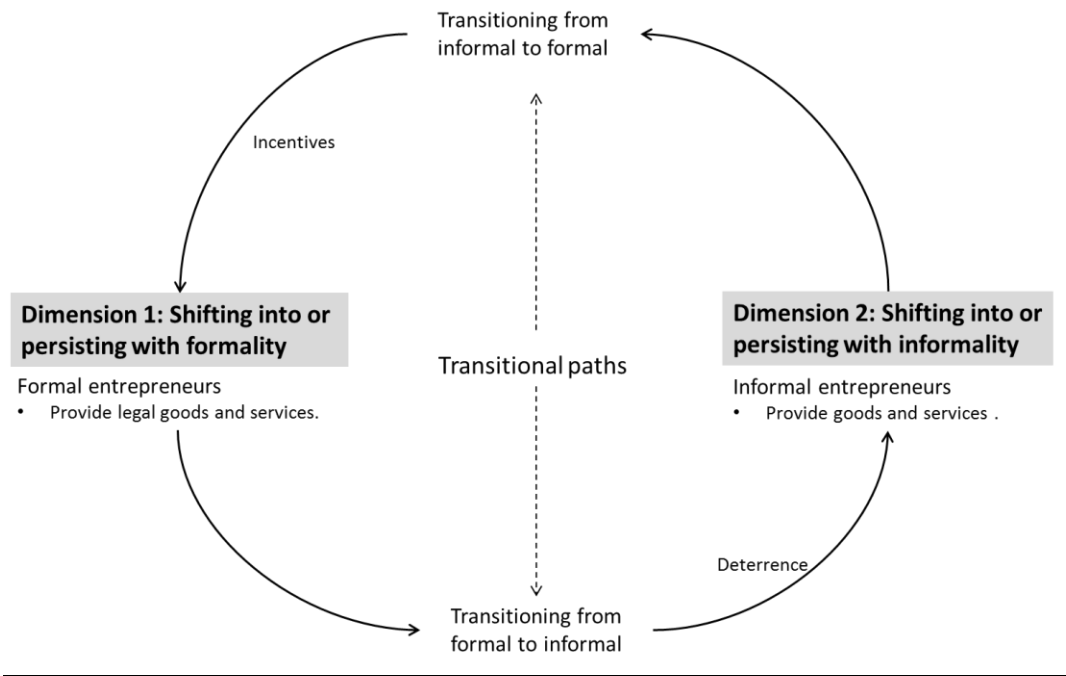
Transitioning from informal to formal

Incentives

Dimension 1: Shifting into or persisting with formality

Formal entrepreneurs
• Provide legal goods and services.

Transitional paths

Dimension 2: Shifting into or persisting with informality

Informal entrepreneurs
• Provide goods and services .

Deterrence

Transitioning from formal to informal